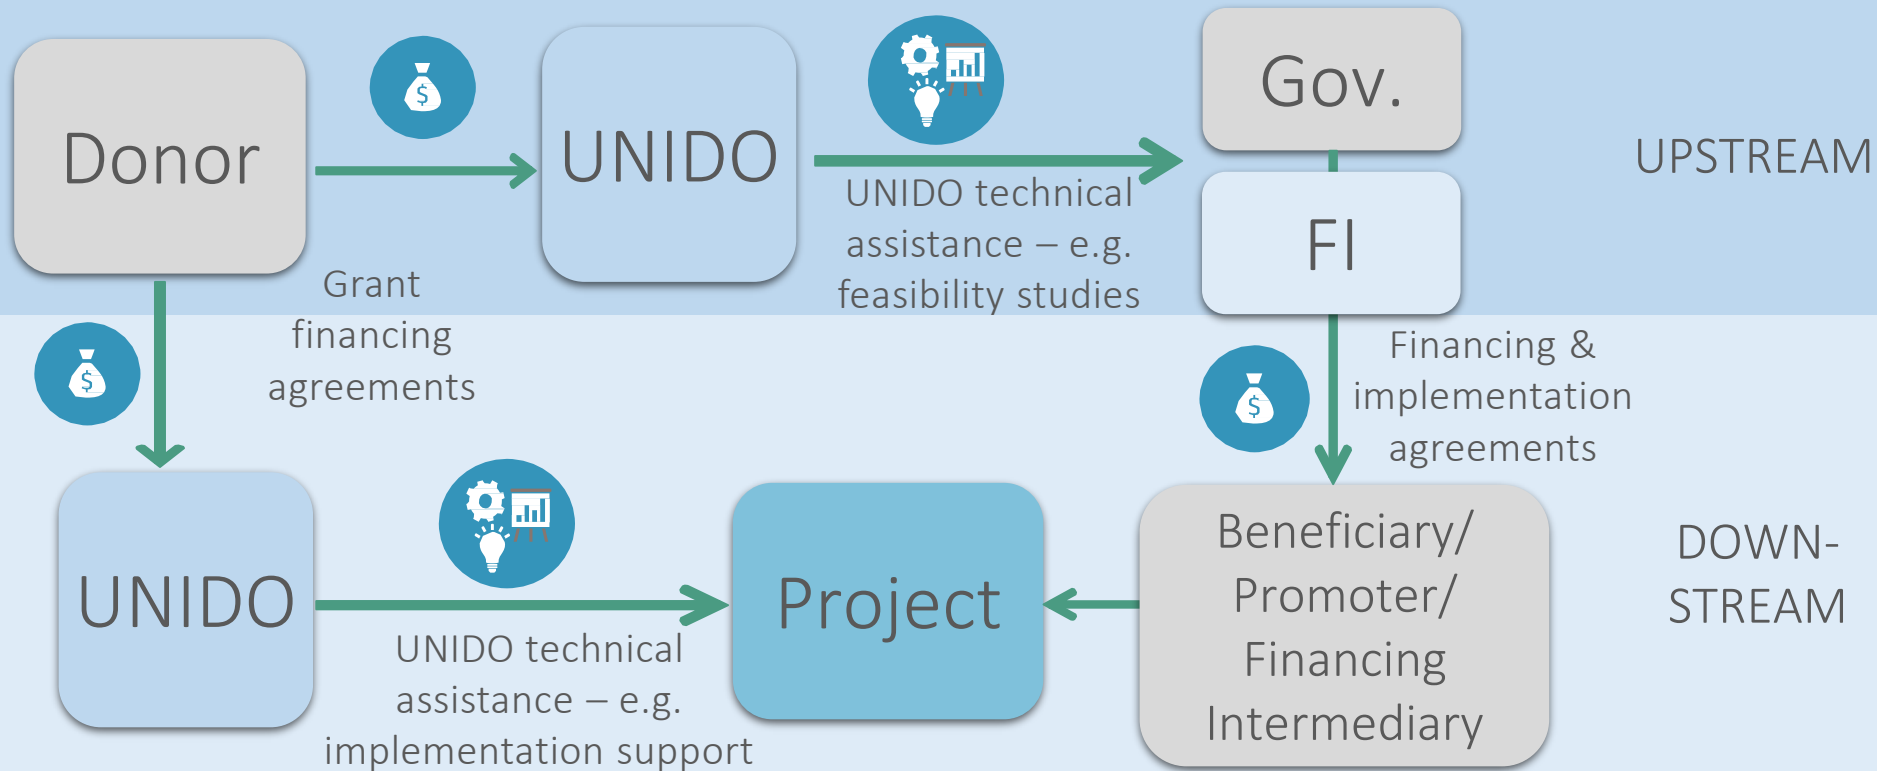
Donor

$

UNIDO

UNIDO technical assistance – e.g. feasibility studies

Gov.

FI

UPSTREAM

Grant financing agreements

$

Financing & implementation agreements

$

UNIDO

UNIDO technical assistance – e.g. implementation support

Project

Beneficiary/ Promoter/ Financing Intermediary

DOWN-STREAM